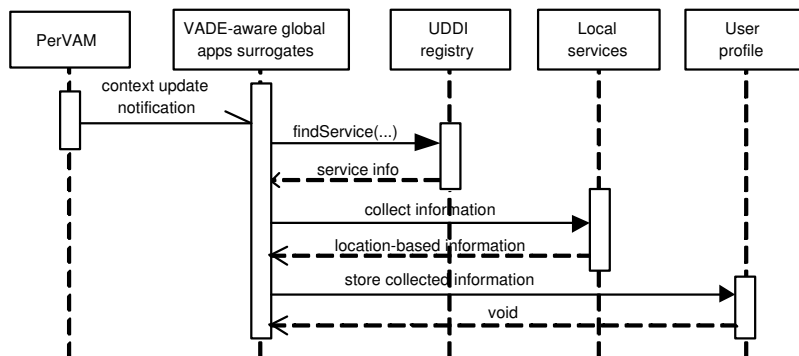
PerVAM

VADE-aware global apps surrogates

UDDI registry

Local services

User profile

context update notification

findService(...)

service info

collect information

location-based information

store collected information

void